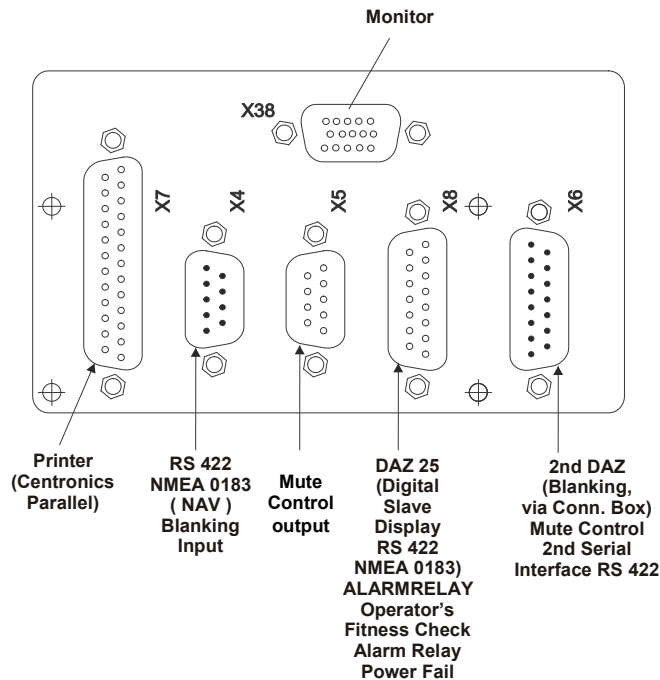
Monitor

X38

X7

X4

X5

X8

X6

Printer (Centronics Parallel)

RS 422 NMEA 0183 ( NAV ) Blanking Input

Mute Control output

DAZ 25 (Digital Slave Display RS 422 NMEA 0183) ALARMRELAY Operator's Fitness Check Alarm Relay Power Fail

2nd DAZ (Blanking, via Conn. Box) Mute Control 2nd Serial Interface RS 422